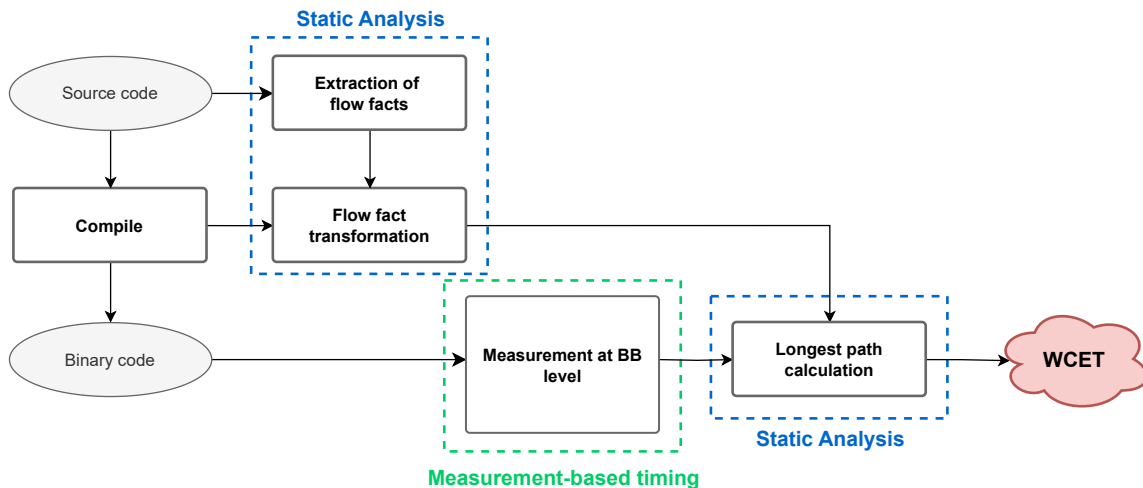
Static Analysis

Source code

Extraction of flow facts

Compile

Flow fact transformation

Binary code

Measurement at BB level

Longest path calculation

WCET

Static Analysis

Measurement-based timing